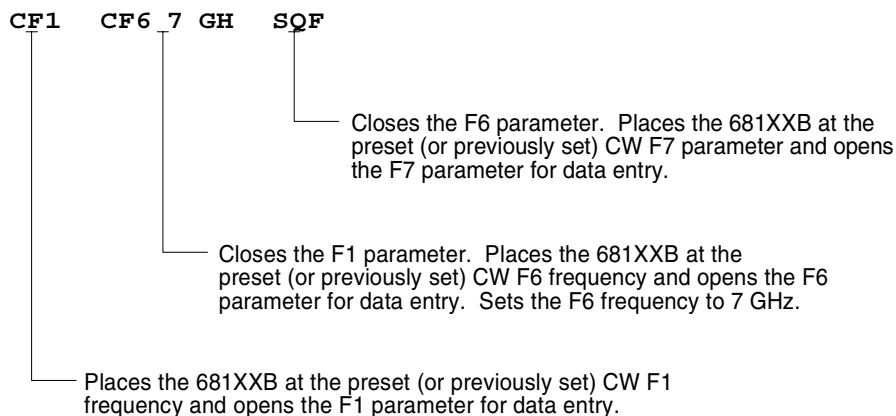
CF1 CF6 7 GH SQF

Closes the F6 parameter. Places the 681XXB at the preset (or previously set) CW F7 parameter and opens the F7 parameter for data entry.

Closes the F1 parameter. Places the 681XXB at the preset (or previously set) CW F6 frequency and opens the F6 parameter for data entry. Sets the F6 frequency to 7 GHz.

Places the 681XXB at the preset (or previously set) CW F1 frequency and opens the F1 parameter for data entry.